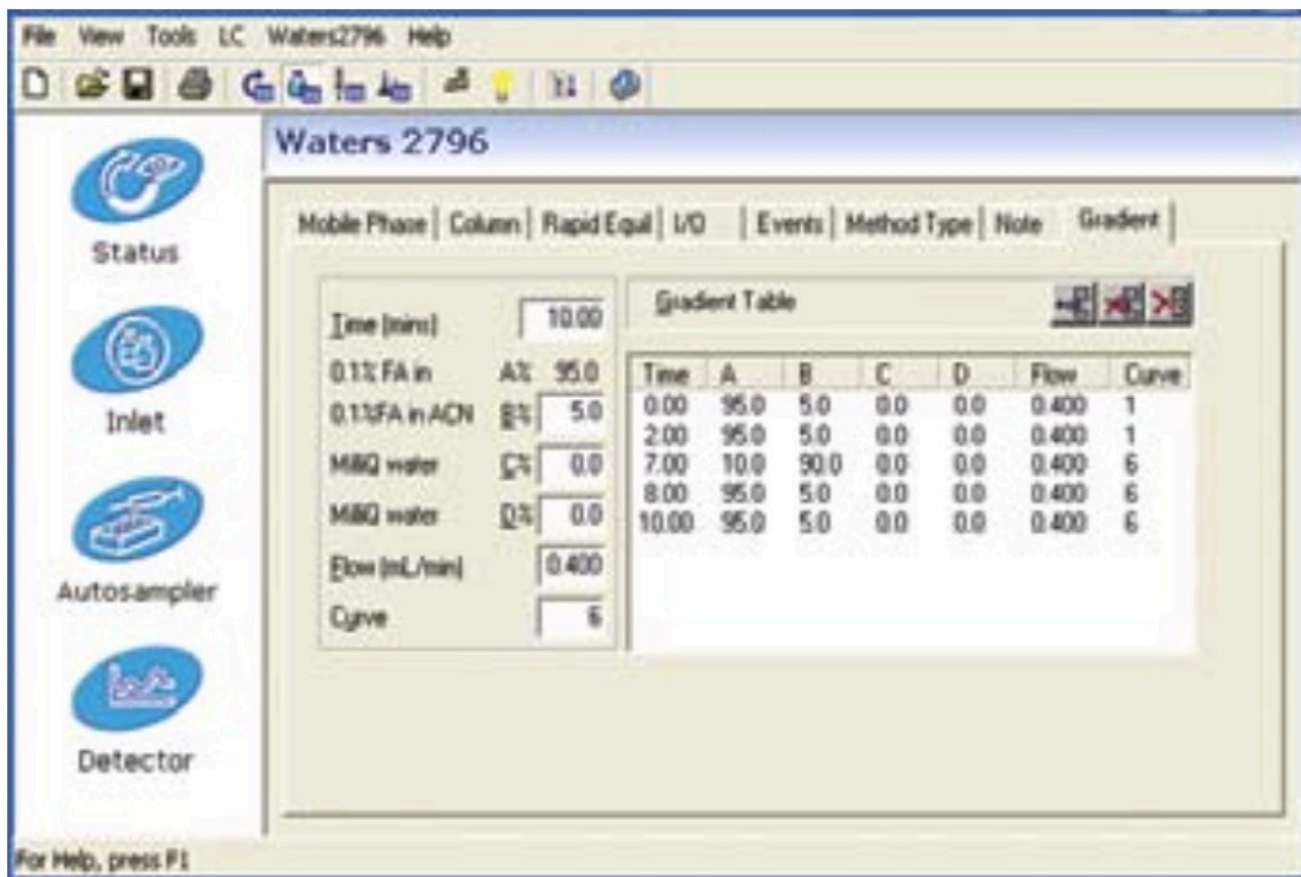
File View Tools LC Waters2796 Help

Status

Inlet

Autosampler

Detector

Waters 2796

Mobile Phase | Column | Rapid Equil | I/O | Events | Method Type | Note | Gradient

Time (mins) 10.00
0.1% FA in A% 95.0
0.1%FA in ACN B% 5.0
MilliQ water C% 0.0
MilliQ water D% 0.0
Flow (mL/min) 0.400
Curve 6

Gradient Table

| Time | A | B | C | D | Flow | Curve |
|---|---|---|---|---|---|---|
| 0.00 | 95.0 | 5.0 | 0.0 | 0.0 | 0.400 | 1 |
| 2.00 | 95.0 | 5.0 | 0.0 | 0.0 | 0.400 | 1 |
| 7.00 | 10.0 | 90.0 | 0.0 | 0.0 | 0.400 | 6 |
| 8.00 | 95.0 | 5.0 | 0.0 | 0.0 | 0.400 | 6 |
| 10.00 | 95.0 | 5.0 | 0.0 | 0.0 | 0.400 | 6 |

For Help, press F1